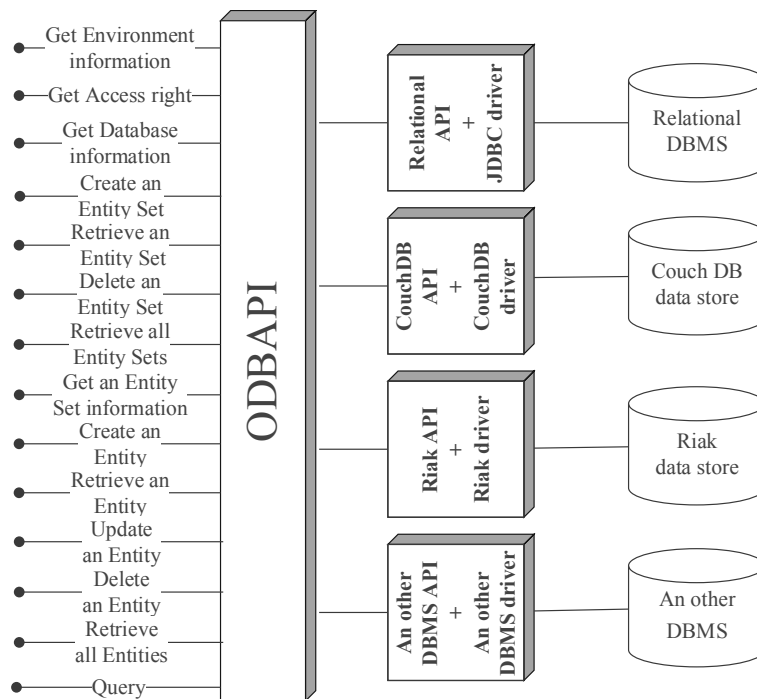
Get Environment information

Get Access right

Get Database information

Create an Entity Set

Retrieve an Entity Set

Delete an Entity Set

Retrieve all Entity Sets

Get an Entity Set information

Create an Entity

Retrieve an Entity

Update an Entity

Delete an Entity

Retrieve all Entities

Query

ODBAPI

Relational API + JDBC driver

CouchDB API + CouchDB driver

Riak API + Riak driver

An other DBMS API + An other DBMS driver

Relational DBMS

Couch DB data store

Riak data store

An other DBMS